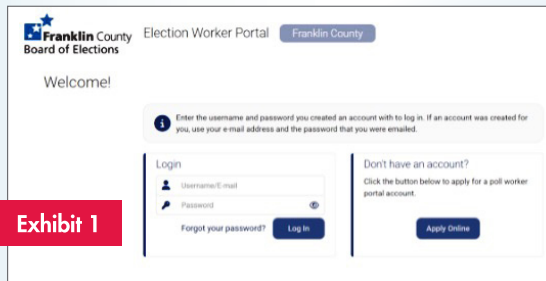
Franklin County Board of Elections

Election Worker Portal

Franklin County

Welcome!

Enter the username and password you created an account with to log in. If an account was created for you, use your e-mail address and the password that you were emailed.

Login

Username/E-mail

Password

Forgot your password?

Log In

Don't have an account?

Click the button below to apply for a poll worker portal account.

Apply Online

Exhibit 1